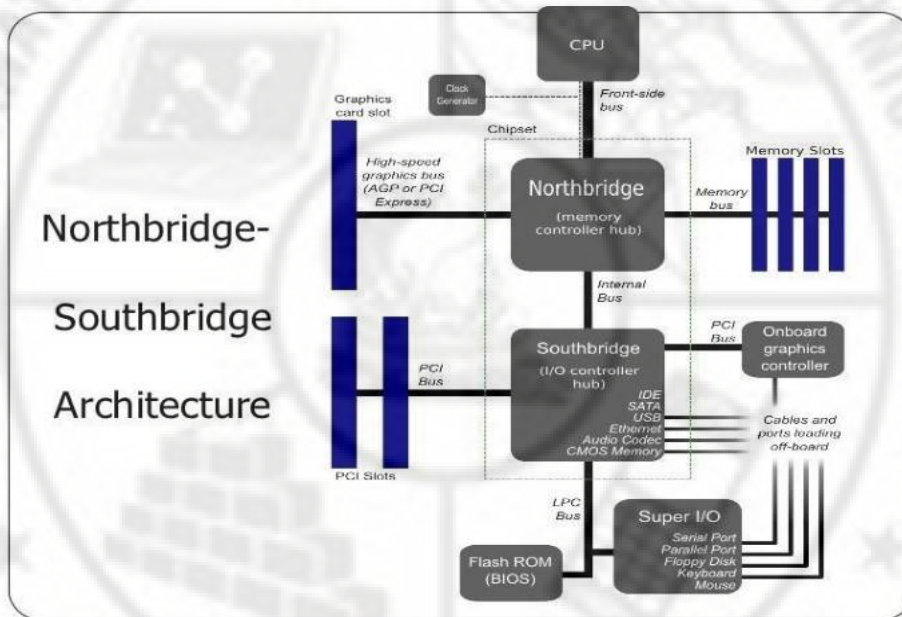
Northbridge-

Southbridge

Architecture

CPU

Clock Generator

Front-side bus

Graphics card slot

Chipset

High-speed graphics bus (AGP or PCI Express)

Northbridge (memory controller hub)

Memory bus

Memory Slots

Internal Bus

PCI Bus

Onboard graphics controller

PCI Bus

Southbridge (I/O controller hub)

IDE
SATA
USB
Ethernet
Audio Codec
CMOS Memory

Cables and ports leading off-board

PCI Slots

LPC Bus

Super I/O
Serial Port
Parallel Port
Floppy Disk
Keyboard
Mouse

Flash ROM (BIOS)